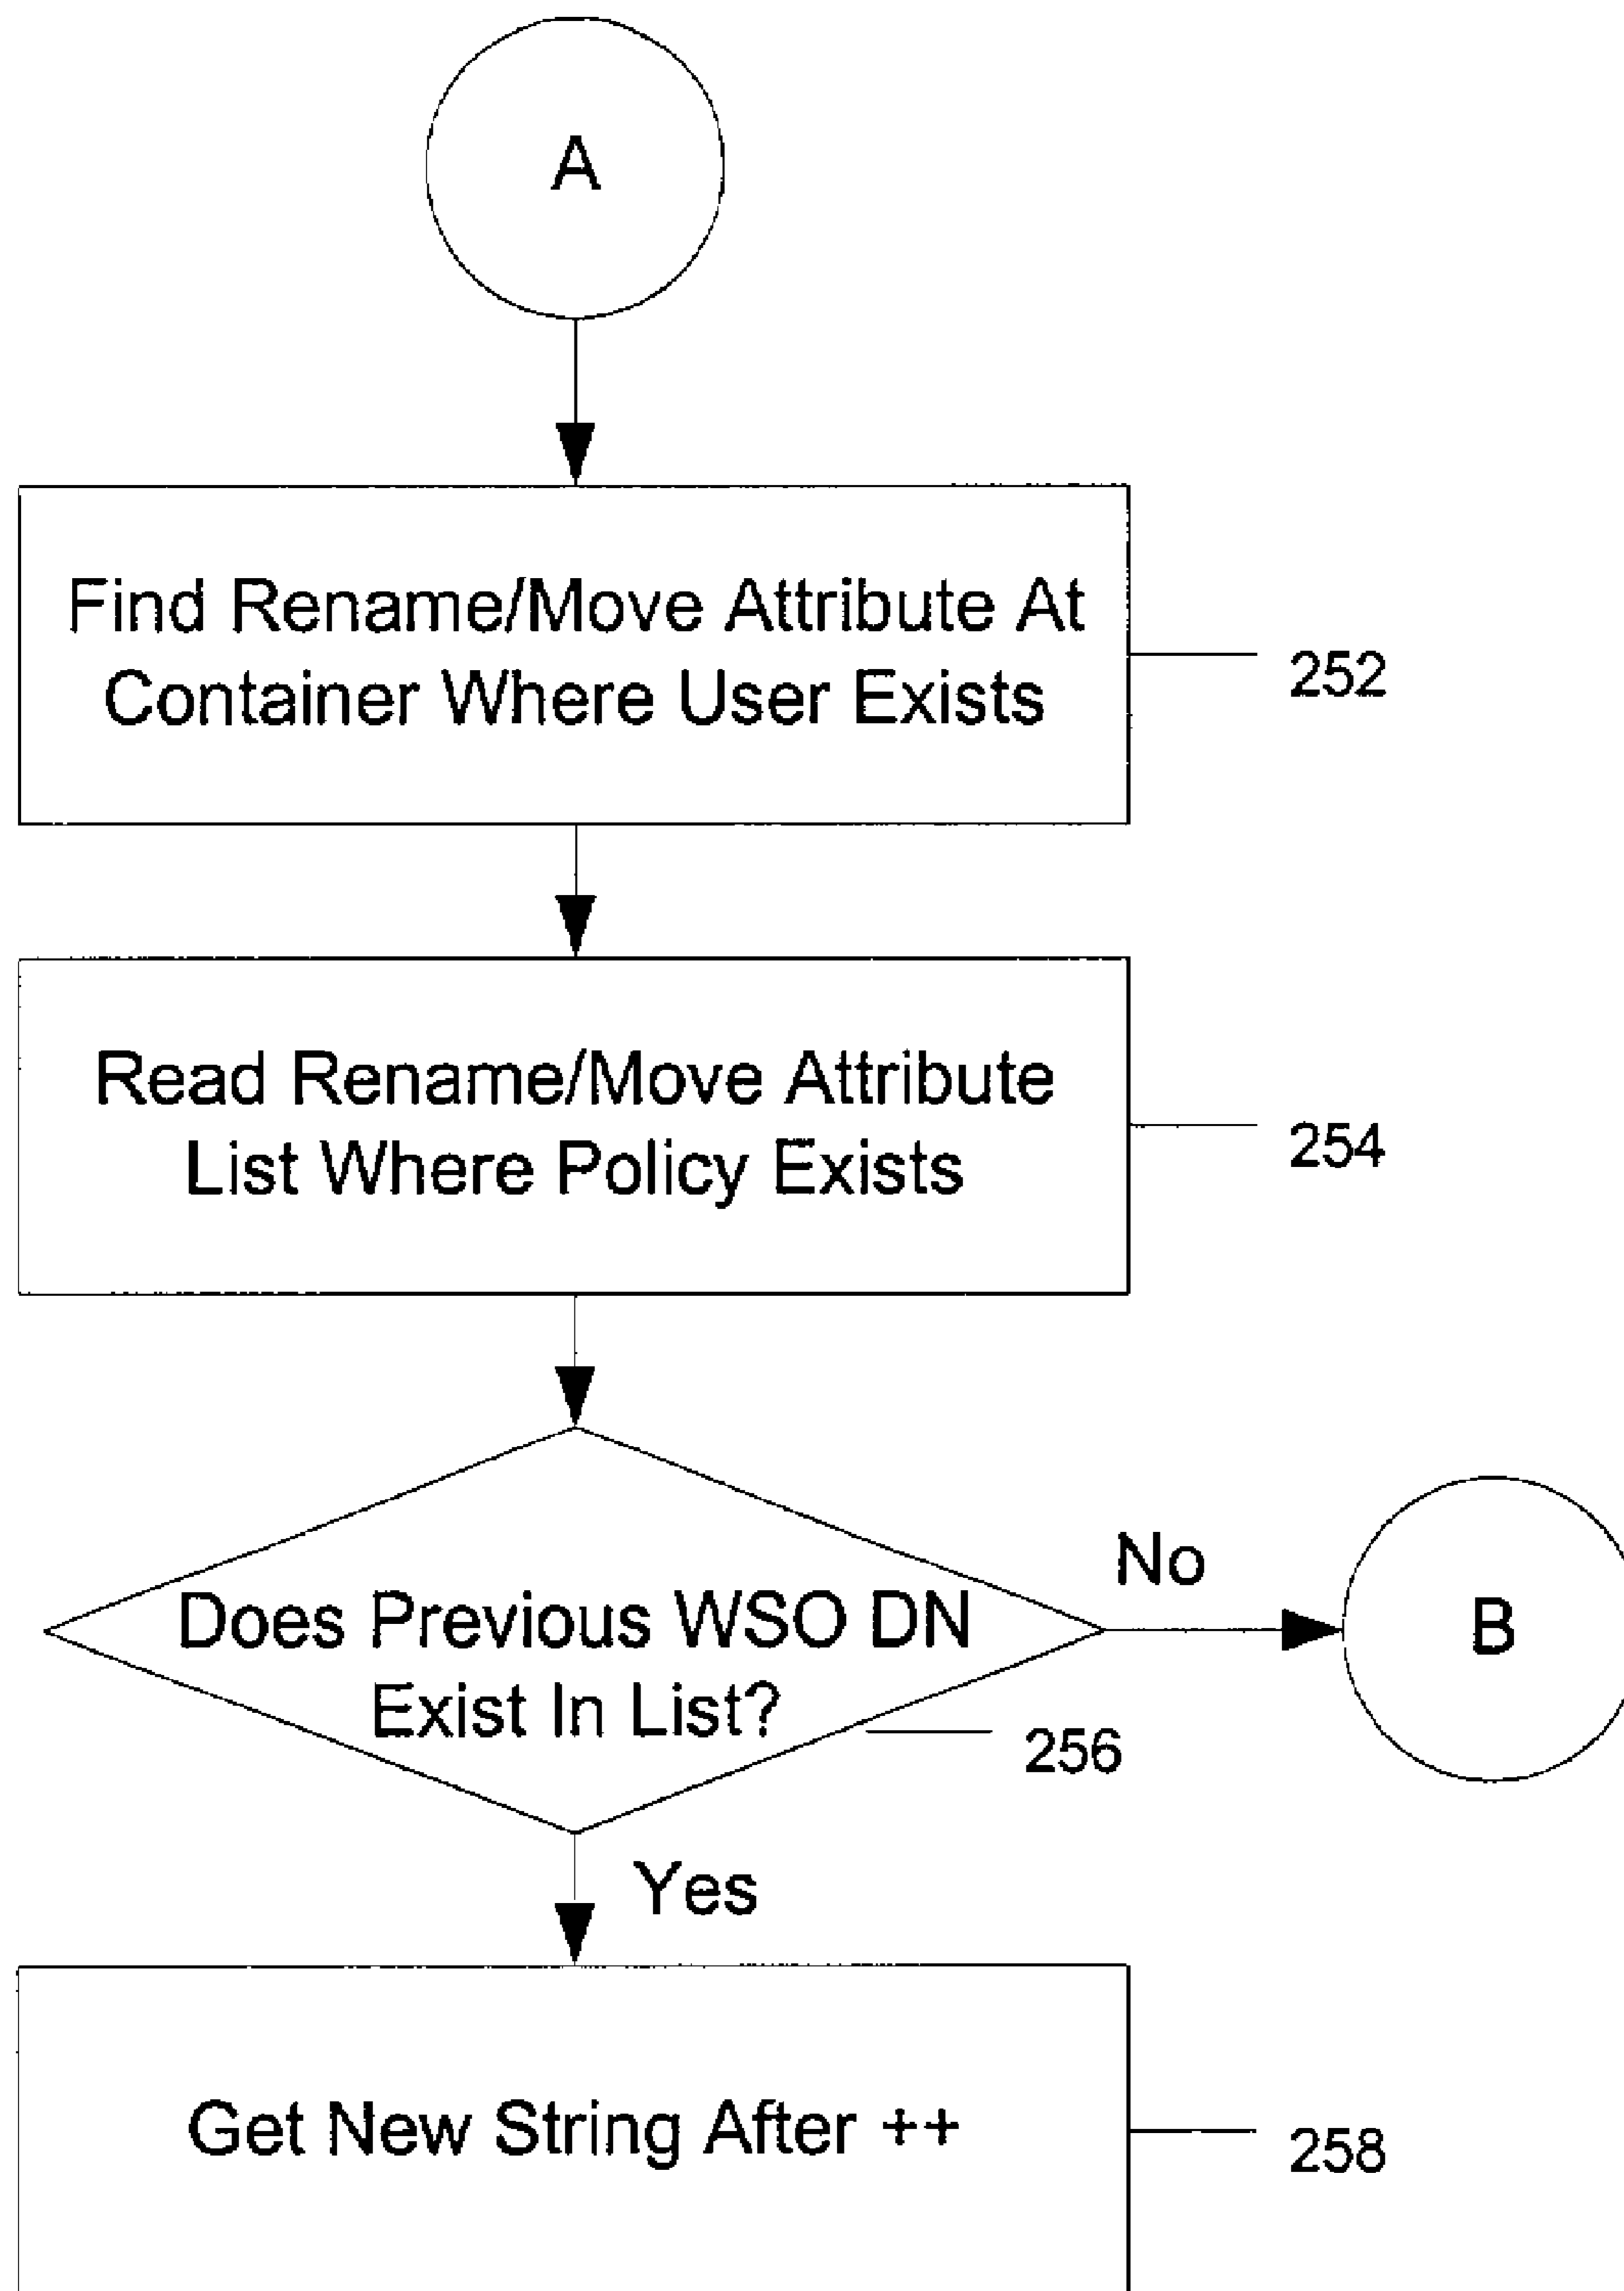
A

Find Rename/Move Attribute At Container Where User Exists

252

Read Rename/Move Attribute List Where Policy Exists

254

Does Previous WSO DN Exist In List?

256

No

B

Yes

Get New String After ++

258